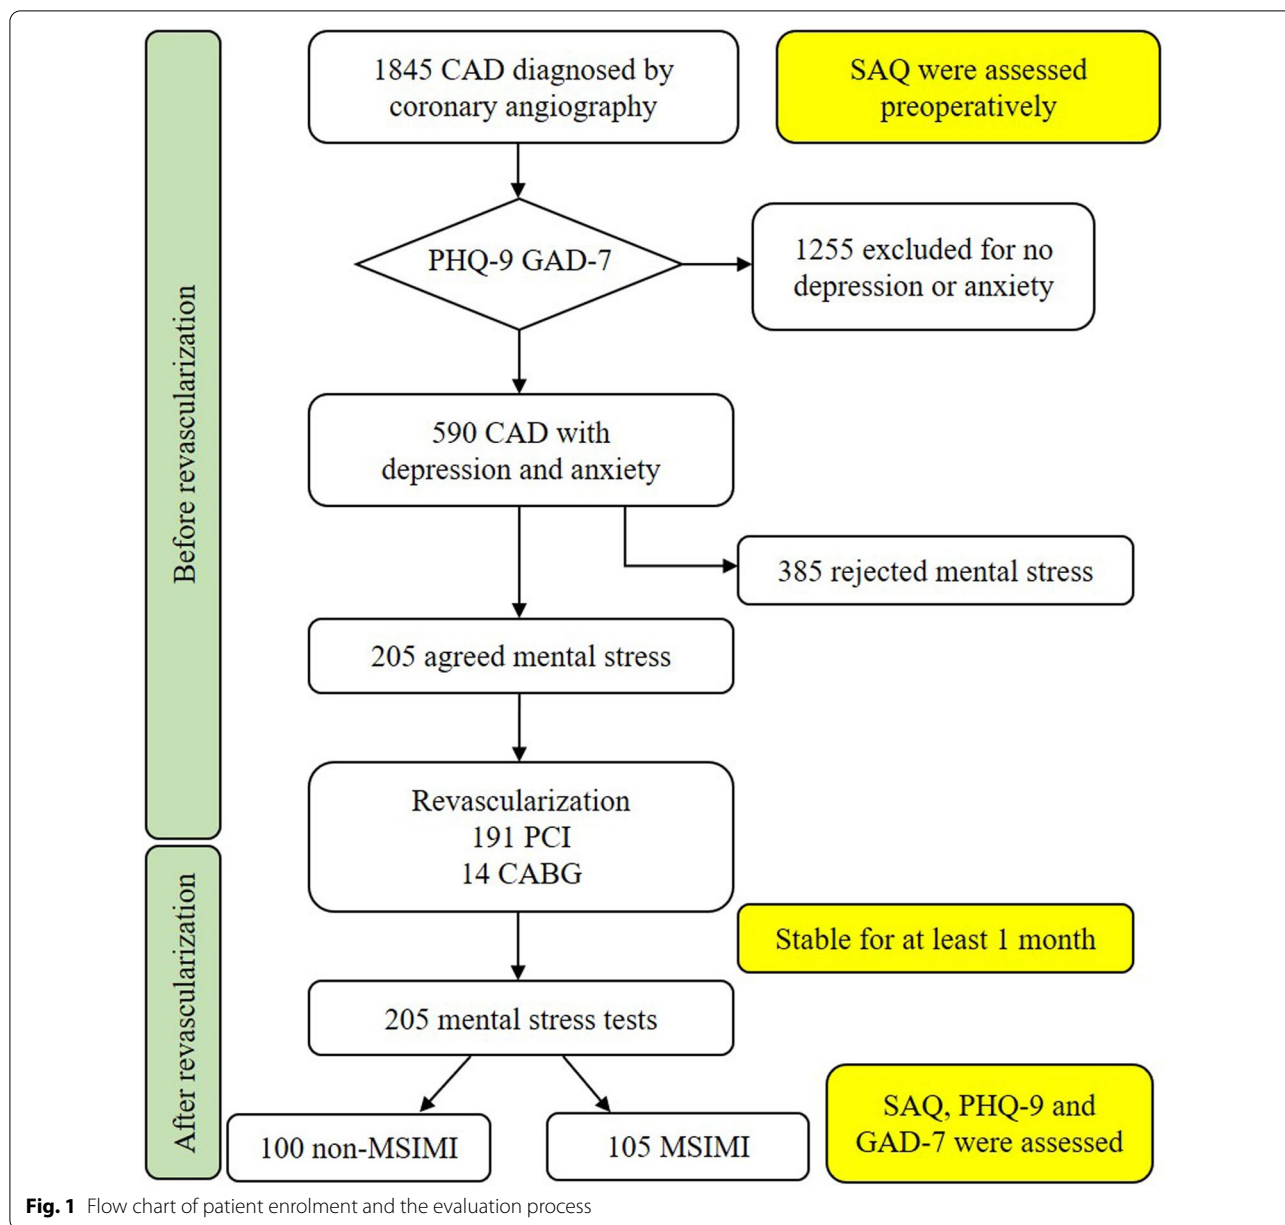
Before revascularization

1845 CAD diagnosed by coronary angiography

SAQ were assessed preoperatively

PHQ-9 GAD-7

1255 excluded for no depression or anxiety

590 CAD with depression and anxiety

385 rejected mental stress

205 agreed mental stress

Revascularization
191 PCI
14 CABG

After revascularization

Stable for at least 1 month

205 mental stress tests

100 non-MSIMI

105 MSIMI

SAQ, PHQ-9 and GAD-7 were assessed

**Fig. 1** Flow chart of patient enrolment and the evaluation process